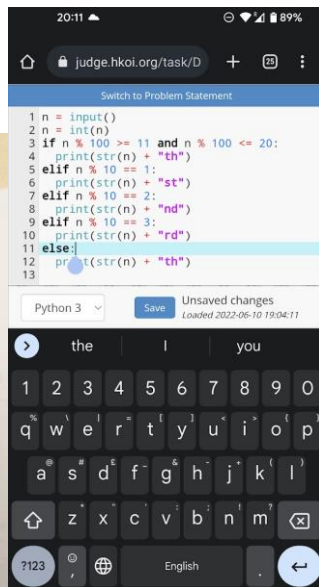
20:11
89%
judge.hkoi.org/task/D
25
Switch to Problem Statement

1 n = input()
2 n = int(n)
3 if n % 100 >= 11 and n % 100 <= 20:
4   print(str(n) + "th")
5 elif n % 10 == 1:
6   print(str(n) + "st")
7 elif n % 10 == 2:
8   print(str(n) + "nd")
9 elif n % 10 == 3:
10   print(str(n) + "rd")
11 else:
12   print(str(n) + "th")
13

Python 3
Save
Unsaved changes
Loaded 2022-06-10 19:04:11

the
I
you

1 2 3 4 5 6 7 8 9 0
q w e r t y u i o p
a s d f g h j k l
z x c v b n m
?123
English